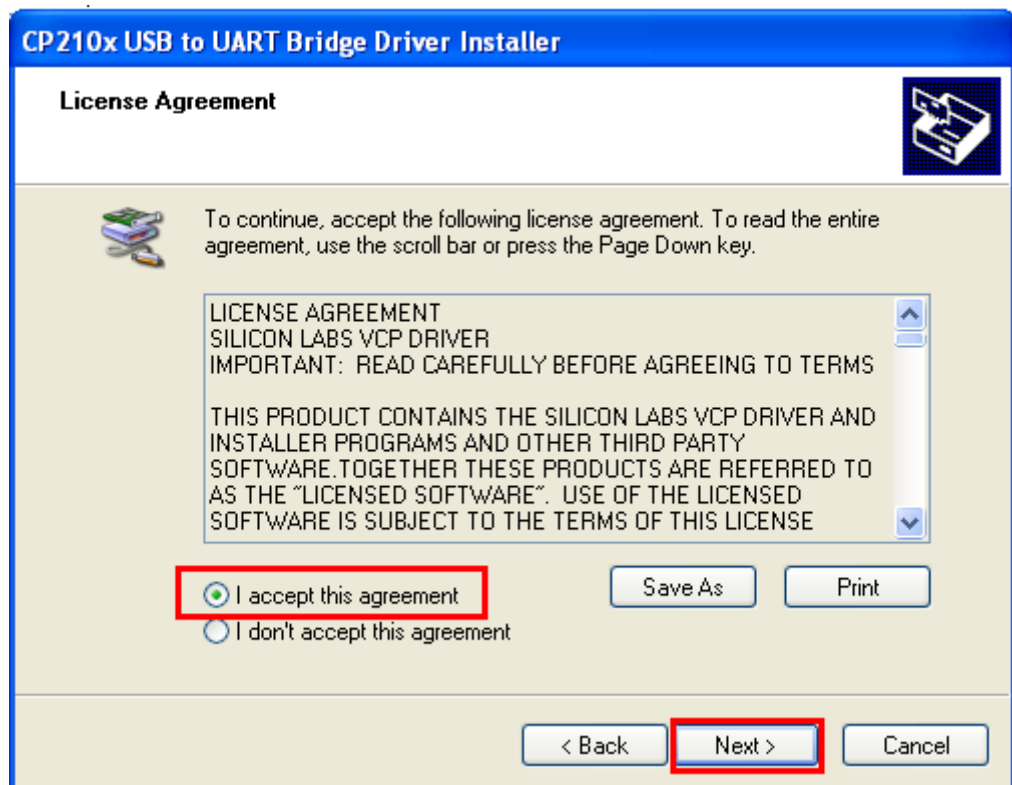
CP210x USB to UART Bridge Driver Installer

License Agreement

To continue, accept the following license agreement. To read the entire agreement, use the scroll bar or press the Page Down key.

LICENSE AGREEMENT
SILICON LABS VCP DRIVER
IMPORTANT: READ CAREFULLY BEFORE AGREEING TO TERMS

THIS PRODUCT CONTAINS THE SILICON LABS VCP DRIVER AND INSTALLER PROGRAMS AND OTHER THIRD PARTY SOFTWARE.TOGETHER THESE PRODUCTS ARE REFERRED TO AS THE "LICENSED SOFTWARE". USE OF THE LICENSED SOFTWARE IS SUBJECT TO THE TERMS OF THIS LICENSE

I accept this agreement
I don't accept this agreement

Save As
Print

< Back
Next >
Cancel